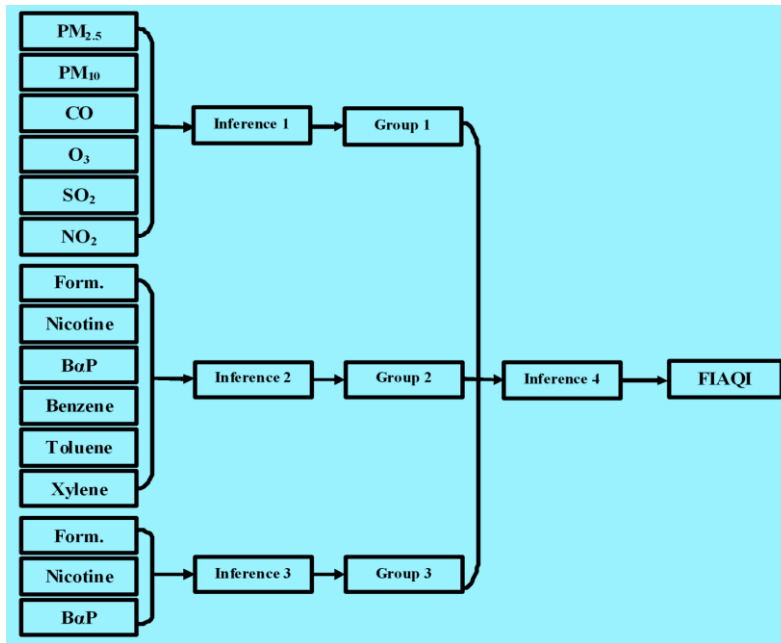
$PM_{2.5}$

$PM_{10}$

CO

$O_3$

$SO_2$

$NO_2$

Inference 1

Group 1

Form.

Nicotine

BαP

Benzene

Toluene

Xylene

Inference 2

Group 2

Inference 4

FIAQI

Form.

Nicotine

BαP

Inference 3

Group 3